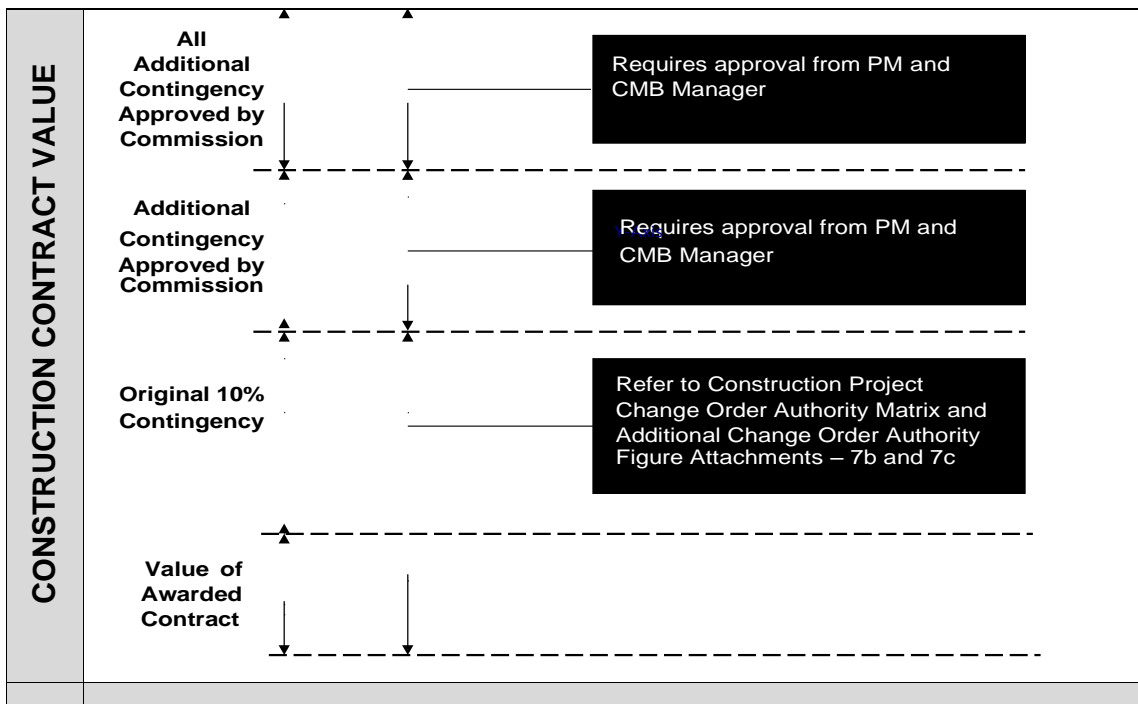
CONSTRUCTION CONTRACT VALUE

All Additional Contingency Approved by Commission

Requires approval from PM and CMB Manager

Additional Contingency Approved by Commission

Requires approval from PM and CMB Manager

Original 10% Contingency

Refer to Construction Project Change Order Authority Matrix and Additional Change Order Authority Figure Attachments – 7b and 7c

Value of Awarded Contract